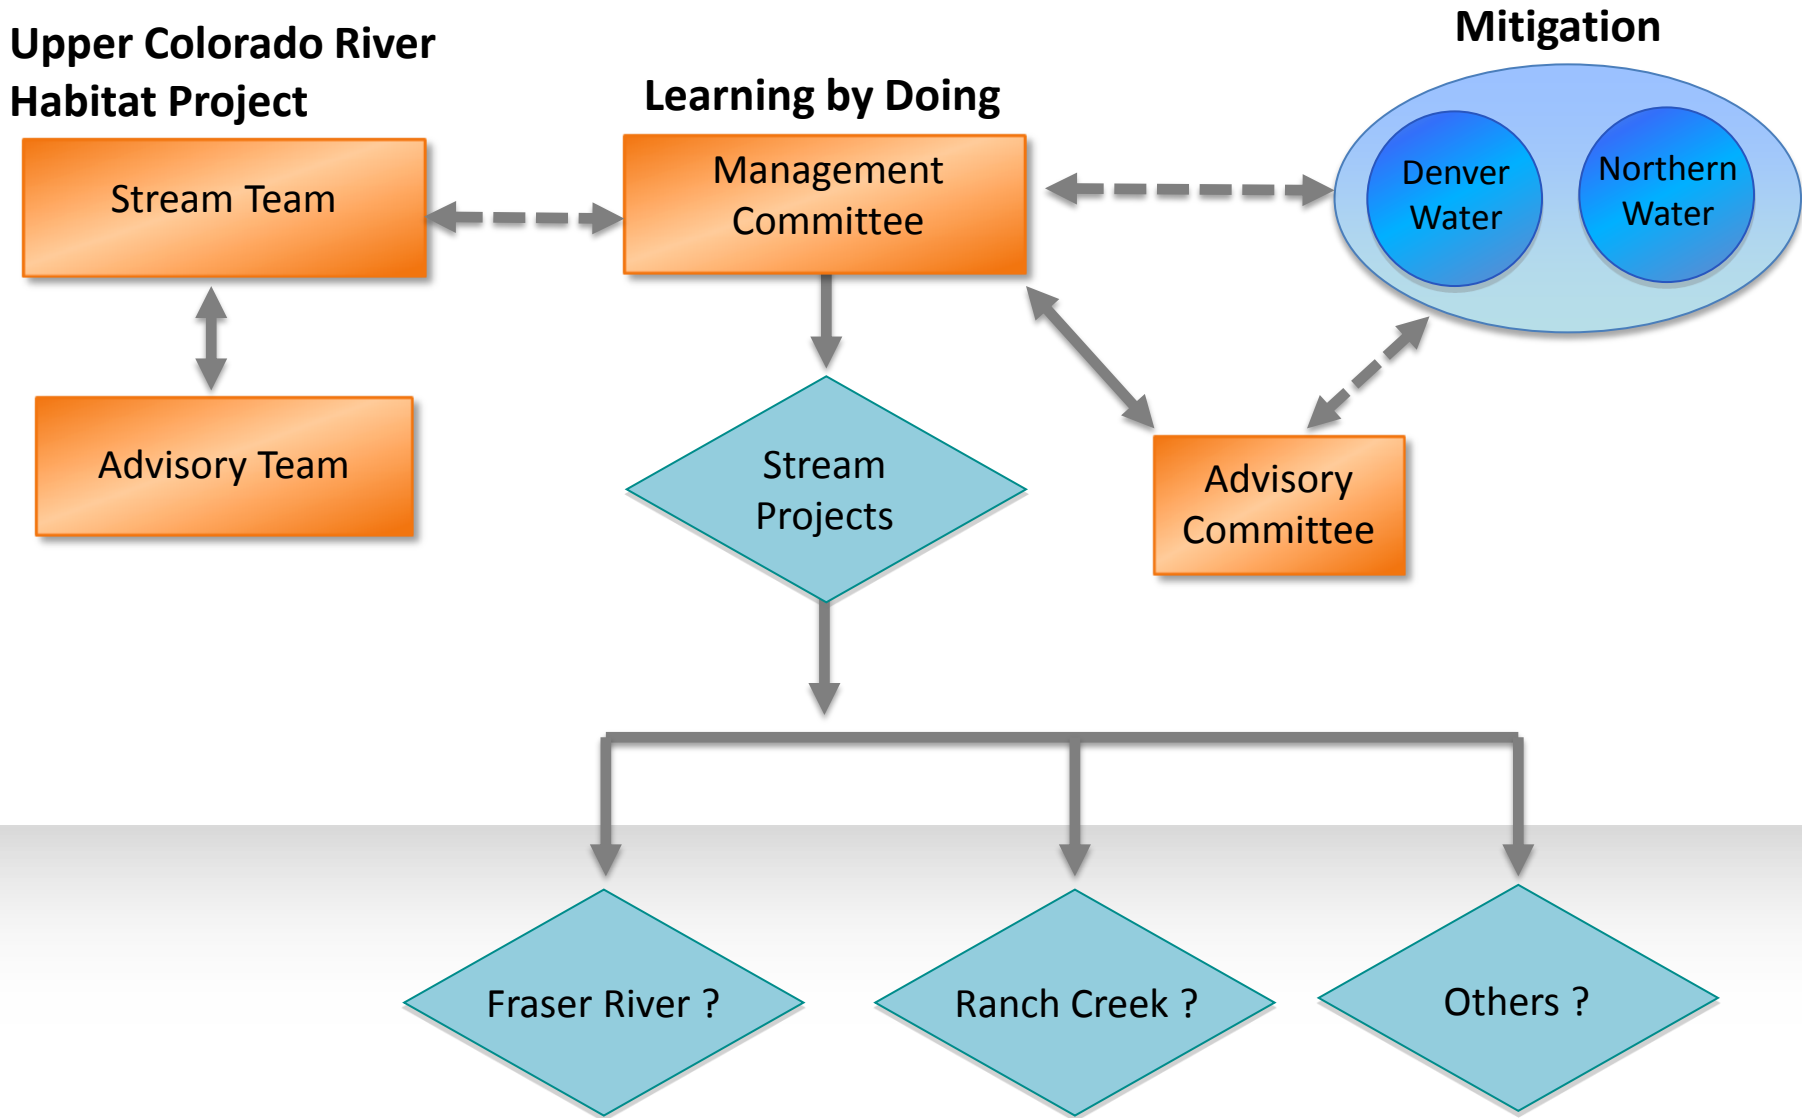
Upper Colorado River Habitat Project

Stream Team

Advisory Team

Learning by Doing

Management Committee

Mitigation

Denver Water

Northern Water

Stream Projects

Advisory Committee

Fraser River ?

Ranch Creek ?

Others ?